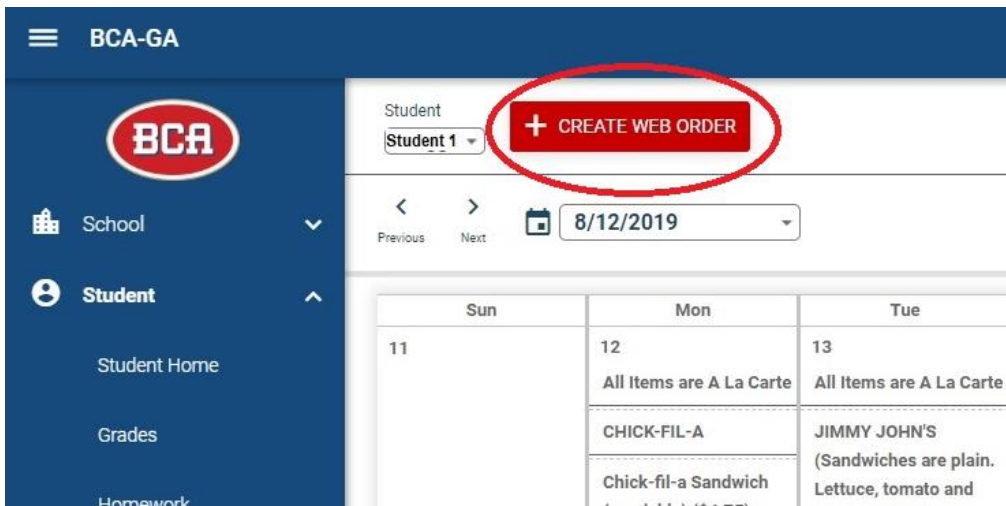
BCA-GA

BCA

School

Student

Student Home

Grades

Homework

Student
Student 1

+ CREATE WEB ORDER

Previous

Next

8/12/2019

| Sun | Mon | Tue |
|---|---|---|
| 11 | 12 All Items are A La Carte | 13 All Items are A La Carte |
| | CHICK-FIL-A | JIMMY JOHN'S (Sandwiches are plain. Lettuce, tomato and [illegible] |
| | Chick-fil-a Sandwich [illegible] | |